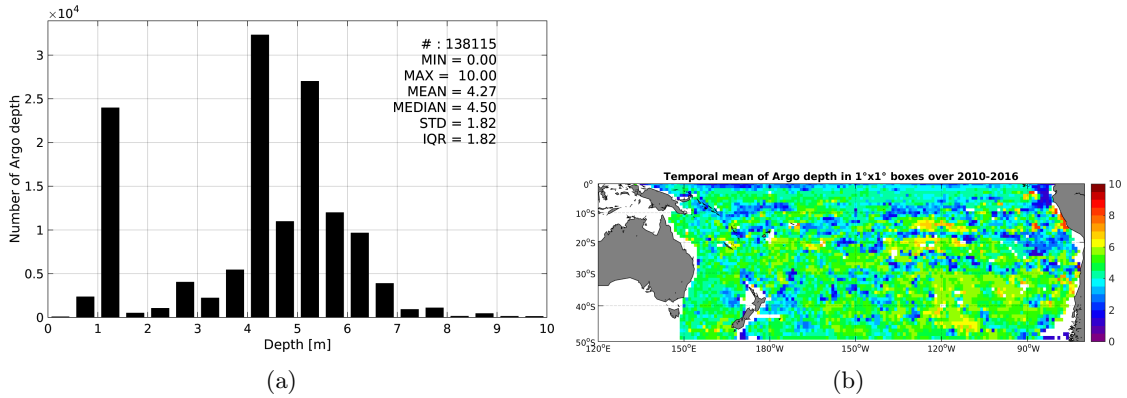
$\times10^4$

# : 138115
MIN = 0.00
MAX = 10.00
MEAN = 4.27
MEDIAN = 4.50
STD = 1.82
IQR = 1.82

Number of Argo depth

3
2.5
2
1.5
1
0.5
0

0 1 2 3 4 5 6 7 8 9 10

Depth [m]

(a)

Temporal mean of Argo depth in 1°x1° boxes over 2010-2016

0°
10°S
20°S
30°S
40°S
50°S

120°E 150°E 180°W 150°W 120°W 90°W

10
8
6
4
2
0

(b)